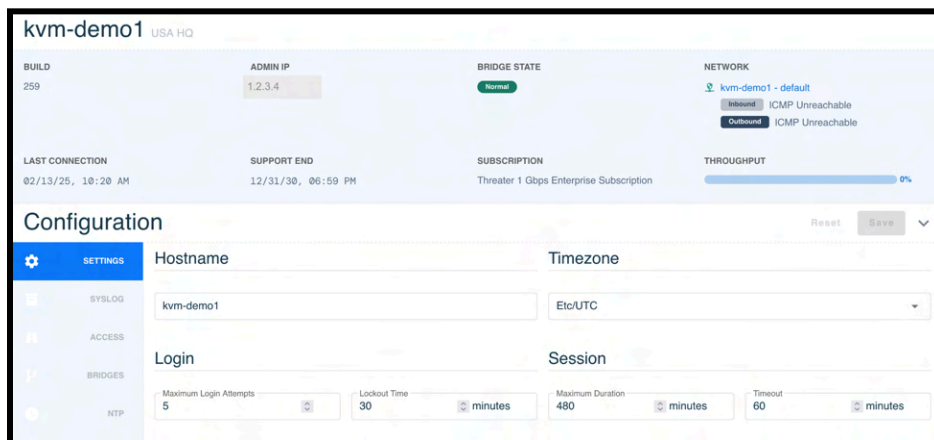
kvm-demo1 USA HQ

BUILD
259

ADMIN IP
1.2.3.4

BRIDGE STATE
Normal

NETWORK
kvm-demo1 - default
Inbound ICMP Unreachable
Outbound ICMP Unreachable

LAST CONNECTION
02/13/25, 10:20 AM

SUPPORT END
12/31/30, 06:59 PM

SUBSCRIPTION
Threater 1 Gbps Enterprise Subscription

THROUGHPUT
0%

Configuration

Reset Save

SETTINGS
SYSLOG
ACCESS
BRIDGES
NTP

Hostname
kvm-demo1

Timezone
Etc/UTC

Login
Maximum Login Attempts
5
Lockout Time
30 minutes

Session
Maximum Duration
480 minutes
Timeout
60 minutes